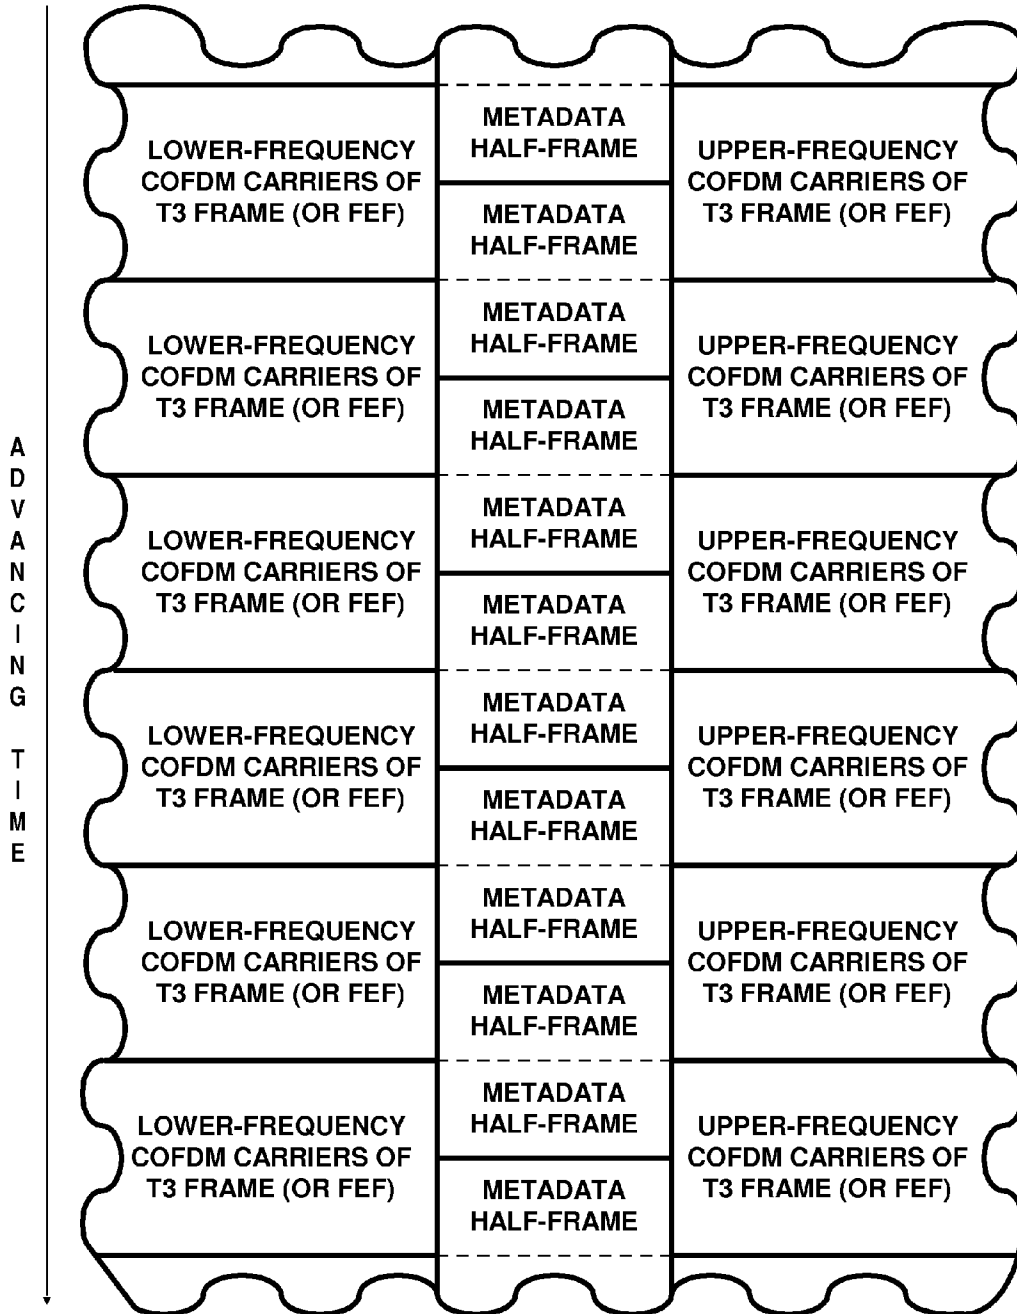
ADVANCING TIME

LOWER-FREQUENCY COFDM CARRIERS OF T3 FRAME (OR FEF)

METADATA HALF-FRAME

METADATA HALF-FRAME

UPPER-FREQUENCY COFDM CARRIERS OF T3 FRAME (OR FEF)

LOWER-FREQUENCY COFDM CARRIERS OF T3 FRAME (OR FEF)

METADATA HALF-FRAME

METADATA HALF-FRAME

UPPER-FREQUENCY COFDM CARRIERS OF T3 FRAME (OR FEF)

LOWER-FREQUENCY COFDM CARRIERS OF T3 FRAME (OR FEF)

METADATA HALF-FRAME

METADATA HALF-FRAME

UPPER-FREQUENCY COFDM CARRIERS OF T3 FRAME (OR FEF)

LOWER-FREQUENCY COFDM CARRIERS OF T3 FRAME (OR FEF)

METADATA HALF-FRAME

METADATA HALF-FRAME

UPPER-FREQUENCY COFDM CARRIERS OF T3 FRAME (OR FEF)

LOWER-FREQUENCY COFDM CARRIERS OF T3 FRAME (OR FEF)

METADATA HALF-FRAME

METADATA HALF-FRAME

UPPER-FREQUENCY COFDM CARRIERS OF T3 FRAME (OR FEF)

LOWER-FREQUENCY COFDM CARRIERS OF T3 FRAME (OR FEF)

METADATA HALF-FRAME

METADATA HALF-FRAME

UPPER-FREQUENCY COFDM CARRIERS OF T3 FRAME (OR FEF)